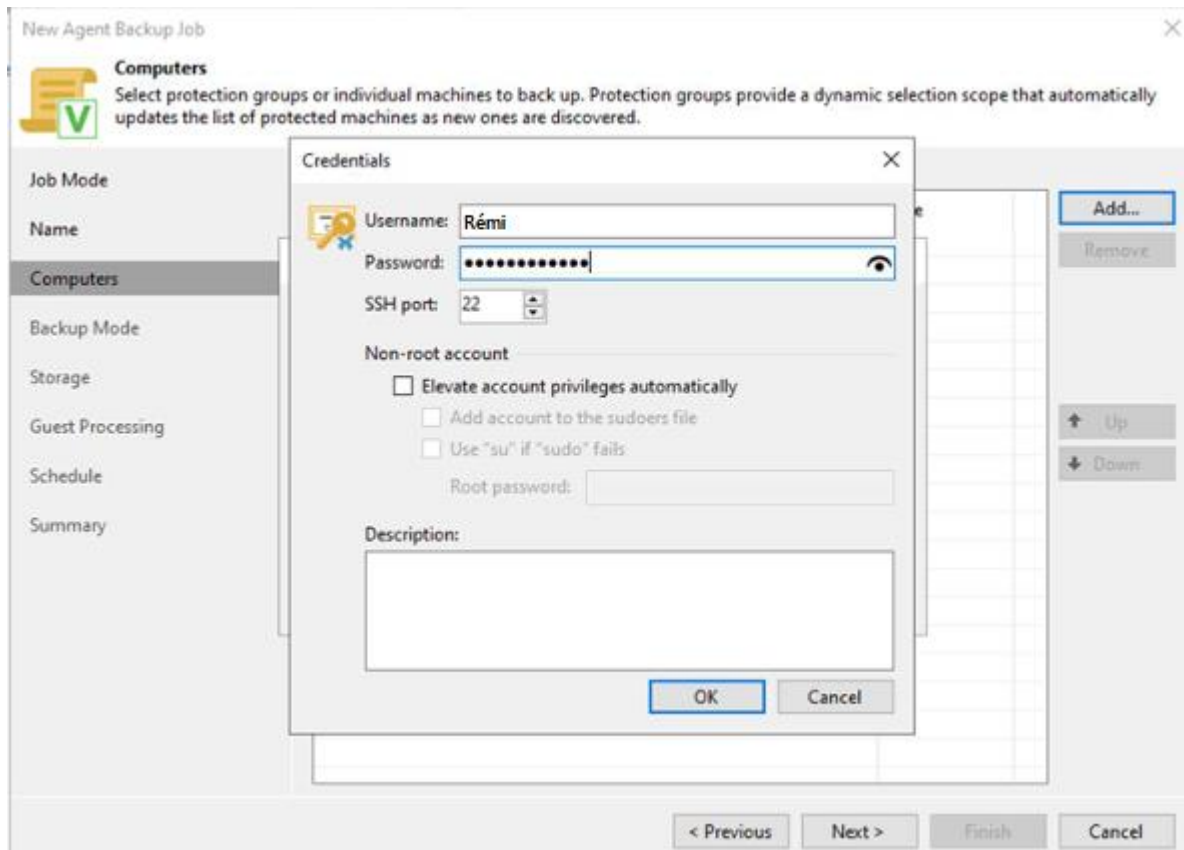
New Agent Backup Job

Computers
Select protection groups or individual machines to back up. Protection groups provide a dynamic selection scope that automatically updates the list of protected machines as new ones are discovered.

Job Mode
Name
Computers
Backup Mode
Storage
Guest Processing
Schedule
Summary

Credentials

Username: Rémi
Password: •••••••••••••
SSH port: 22

Non-root account
Elevate account privileges automatically
Add account to the sudoers file
Use "su" if "sudo" fails
Root password:

Description:

OK
Cancel

Add...
Remove
Up
Down

< Previous
Next >
Finish
Cancel